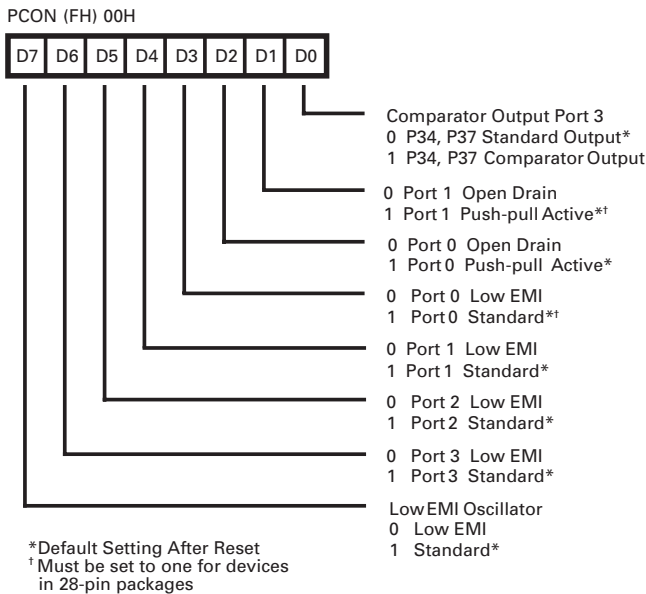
PCON (FH) 00H

| D7 | D6 | D5 | D4 | D3 | D2 | D1 | D0 |
|---|---|---|---|---|---|---|---|

Comparator Output Port 3
0 P34, P37 Standard Output*
1 P34, P37 Comparator Output

0 Port 1 Open Drain
1 Port 1 Push-pull Active*†

0 Port 0 Open Drain
1 Port 0 Push-pull Active*

0 Port 0 Low EMI
1 Port 0 Standard*†

0 Port 1 Low EMI
1 Port 1 Standard*

0 Port 2 Low EMI
1 Port 2 Standard*

0 Port 3 Low EMI
1 Port 3 Standard*

Low EMI Oscillator
0 Low EMI
1 Standard*

*Default Setting After Reset
† Must be set to one for devices in 28-pin packages